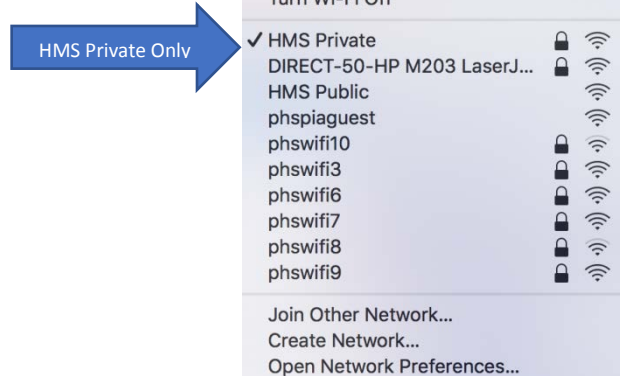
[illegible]

HMS Private Only

✓ HMS Private
DIRECT-50-HP M203 LaserJ...
HMS Public
phspiaguest
phswifi10
phswifi3
phswifi6
phswifi7
phswifi8
phswifi9

Join Other Network...
Create Network...
Open Network Preferences...